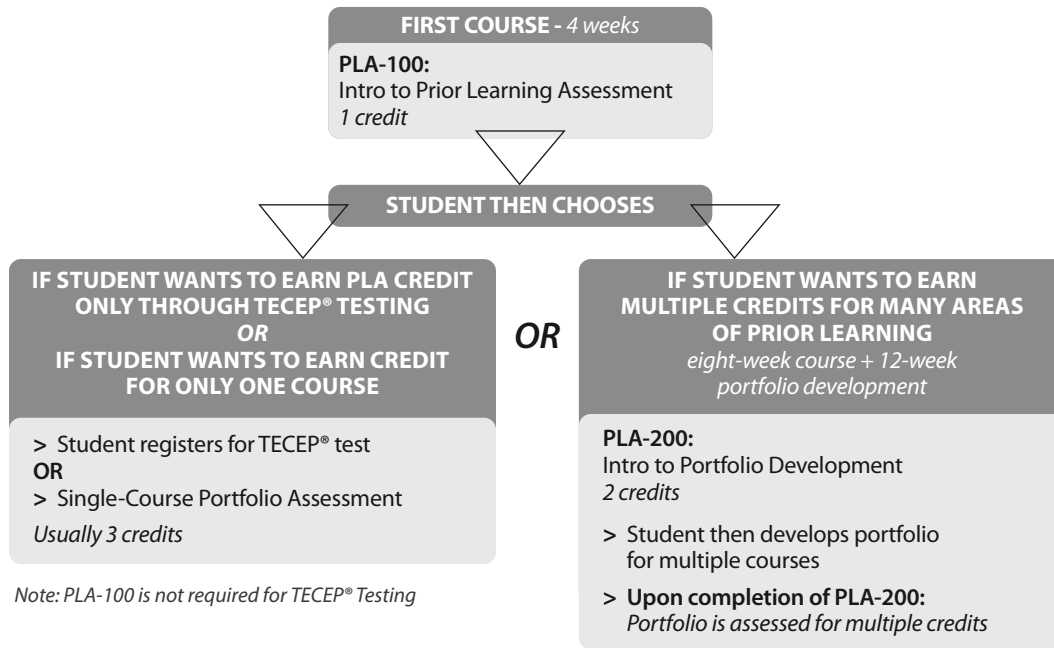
FIRST COURSE - 4 weeks

PLA-100:
Intro to Prior Learning Assessment
1 credit

STUDENT THEN CHOOSES

IF STUDENT WANTS TO EARN PLA CREDIT ONLY THROUGH TECEP® TESTING
OR
IF STUDENT WANTS TO EARN CREDIT FOR ONLY ONE COURSE

> Student registers for TECEP® test
OR
> Single-Course Portfolio Assessment
Usually 3 credits

Note: PLA-100 is not required for TECEP® Testing

OR

IF STUDENT WANTS TO EARN MULTIPLE CREDITS FOR MANY AREAS OF PRIOR LEARNING
eight-week course + 12-week portfolio development

PLA-200:
Intro to Portfolio Development
2 credits

> Student then develops portfolio for multiple courses

> Upon completion of PLA-200:
Portfolio is assessed for multiple credits